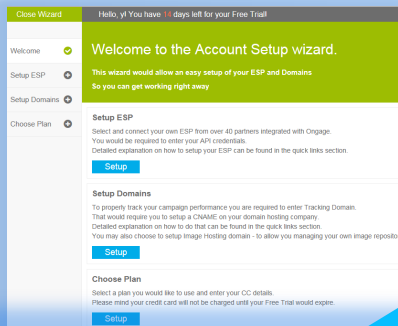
Close Wizard

Hello, yl! You have 14 days left for your Free Trial!

Welcome
Setup ESP
Setup Domains
Choose Plan

Welcome to the Account Setup wizard.

This wizard would allow an easy setup of your ESP and Domains
So you can get working right away

Setup ESP

Select and connect your own ESP from over 40 partners integrated with Ongage.
You would be required to enter your API credentials.
Detailed explanation on how to setup your ESP can be found in the quick links section.

Setup

Setup Domains

To properly track your campaign performance you are required to enter Tracking Domain.
That would require you to setup a CNAME on your domain hosting company.
Detailed explanation on how to do that can be found in the quick links section.
You may also choose to setup Image Hosting domain - to allow you managing your own image reposito

Setup

Choose Plan

Select a plan you would like to use and enter your CC details.
Please mind your credit card will not be charged until your Free Trial would expire.

Setup